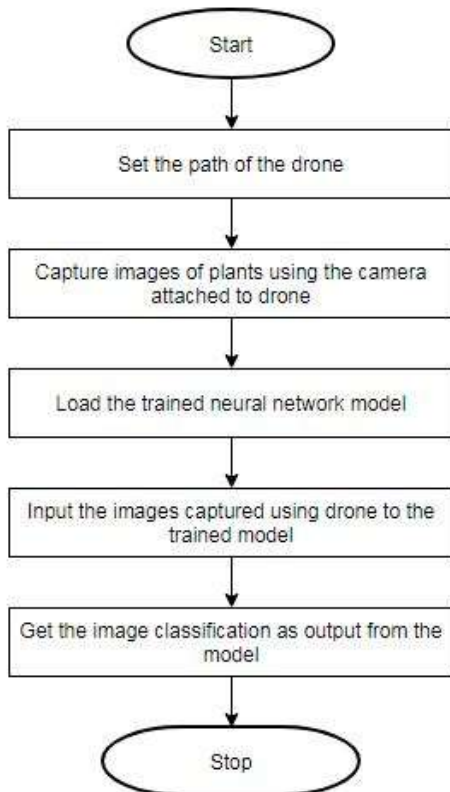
Start

Set the path of the drone

Capture images of plants using the camera attached to drone

Load the trained neural network model

Input the images captured using drone to the trained model

Get the image classification as output from the model

Stop